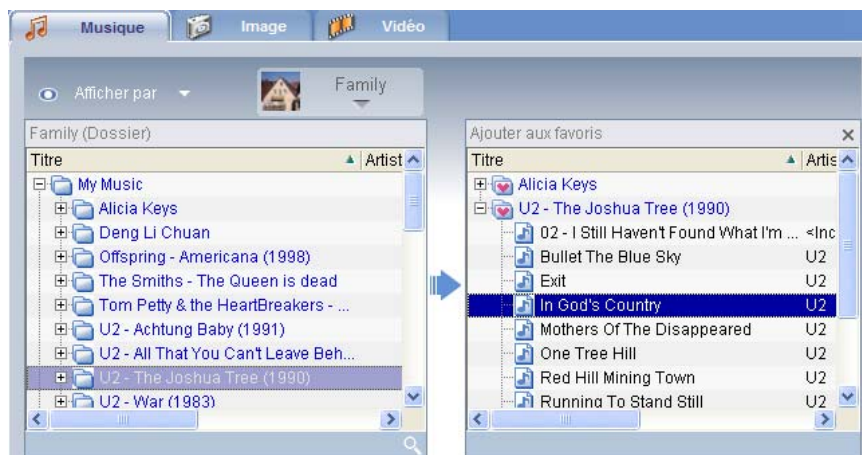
Musique Image Vidéo

Afficher par

Family

Family (Dossier)

| Titre | Artist |
|---|---|
| My Music | |
| Alicia Keys | |
| Deng Li Chuan | |
| Offspring - Americana (1998) | |
| The Smiths - The Queen is dead | |
| Tom Petty & the HeartBreakers - ... | |
| U2 - Achtung Baby (1991) | |
| U2 - All That You Can't Leave Beh... | |
| U2 - The Joshua Tree (1990) | |
| U2 - War (1983) | |

Ajouter aux favoris

| Titre | Artis |
|---|---|
| Alicia Keys | |
| U2 - The Joshua Tree (1990) | |
| 02 - I Still Haven't Found What I'm ... | <Inc |
| Bullet The Blue Sky | U2 |
| Exit | U2 |
| In God's Country | U2 |
| Mothers Of The Disappeared | U2 |
| One Tree Hill | U2 |
| Red Hill Mining Town | U2 |
| Running To Stand Still | U2 |